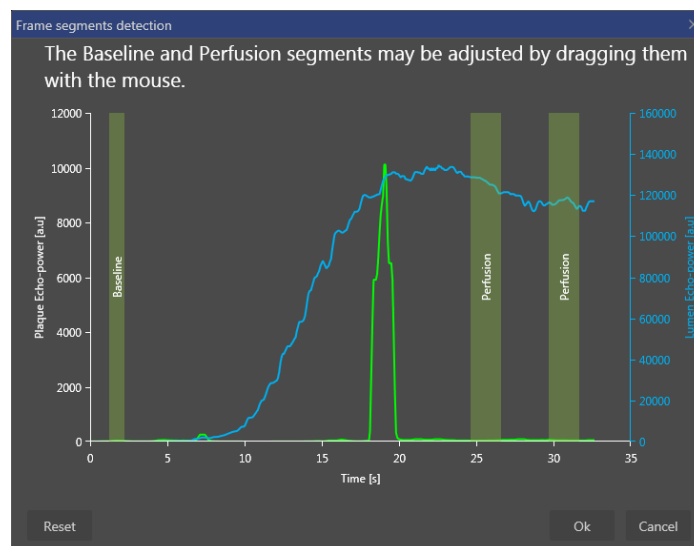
Frame segments detection

The Baseline and Perfusion segments may be adjusted by dragging them with the mouse.

Plaque Echo-power [a.u]

12000
10000
8000
6000
4000
2000
0

Baseline

Perfusion

Perfusion

160000
140000
120000
100000
80000
60000
40000
20000
0

Lumen Echo-power [a.u]

0 5 10 15 20 25 30 35

Time [s]

Reset

Ok

Cancel